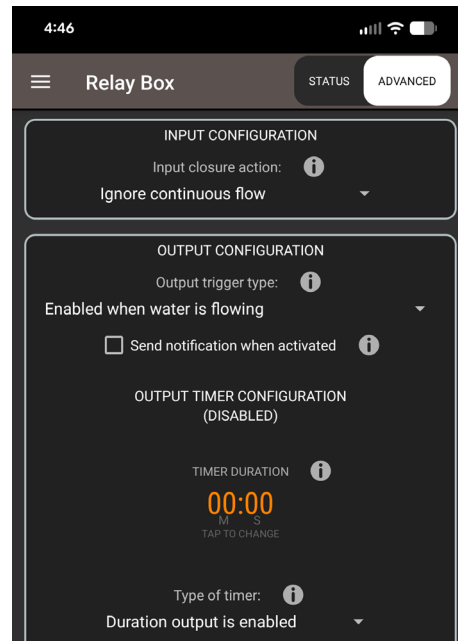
4:46

Relay Box

STATUS

ADVANCED

INPUT CONFIGURATION

Input closure action:

Ignore continuous flow

OUTPUT CONFIGURATION

Output trigger type:

Enabled when water is flowing

Send notification when activated

OUTPUT TIMER CONFIGURATION
(DISABLED)

TIMER DURATION

00:00
M S
TAP TO CHANGE

Type of timer:

Duration output is enabled